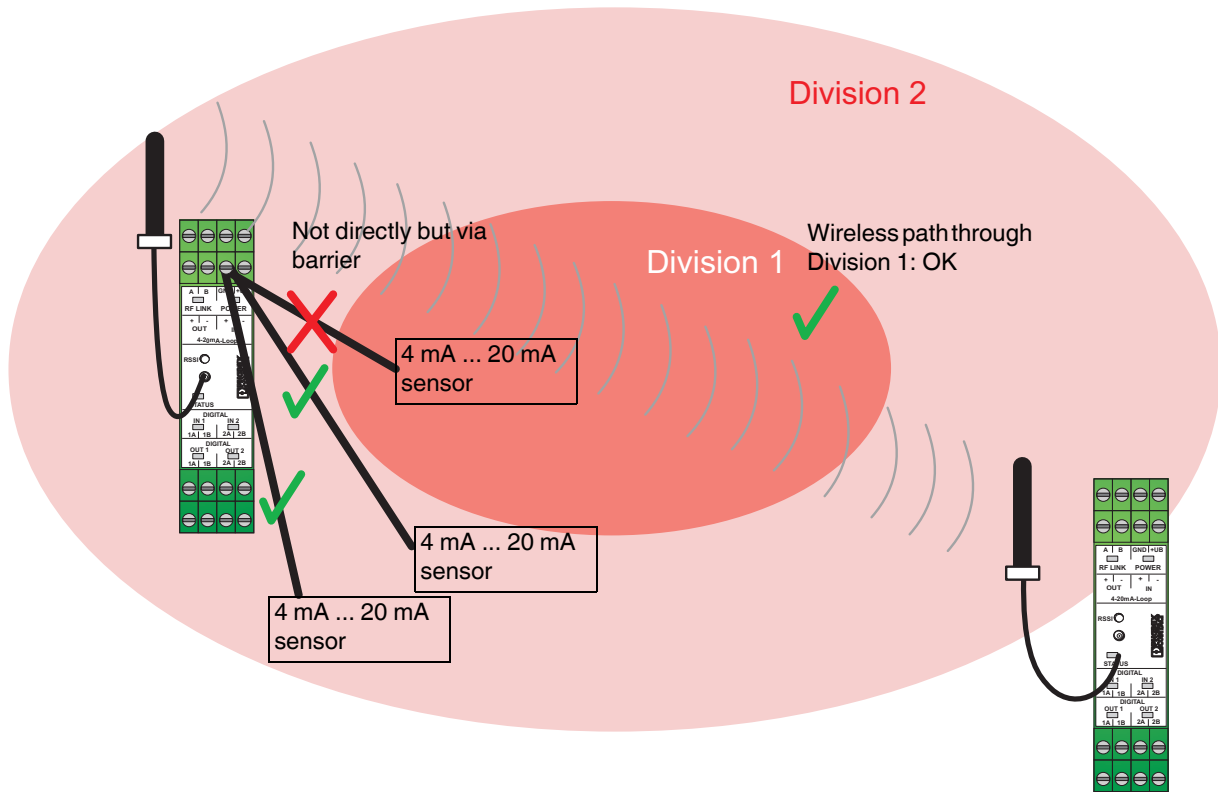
Division 2

Not directly but via barrier

Division 1

Wireless path through Division 1: OK

4 mA ... 20 mA sensor

4 mA ... 20 mA sensor

4 mA ... 20 mA sensor

A B GND +UB
RF LINK POWER
+ - + -
OUT IN
4-20mA-Loop
RSSI
STATUS
DIGITAL
IN 1 IN 2
1A 1B 2A 2B
DIGITAL
OUT 1 OUT 2
1A 1B 2A 2B

A B GND +UB
RF LINK POWER
+ - + -
OUT IN
4-20mA-Loop
RSSI
STATUS
DIGITAL
IN 1 IN 2
1A 1B 2A 2B
DIGITAL
OUT 1 OUT 2
1A 1B 2A 2B